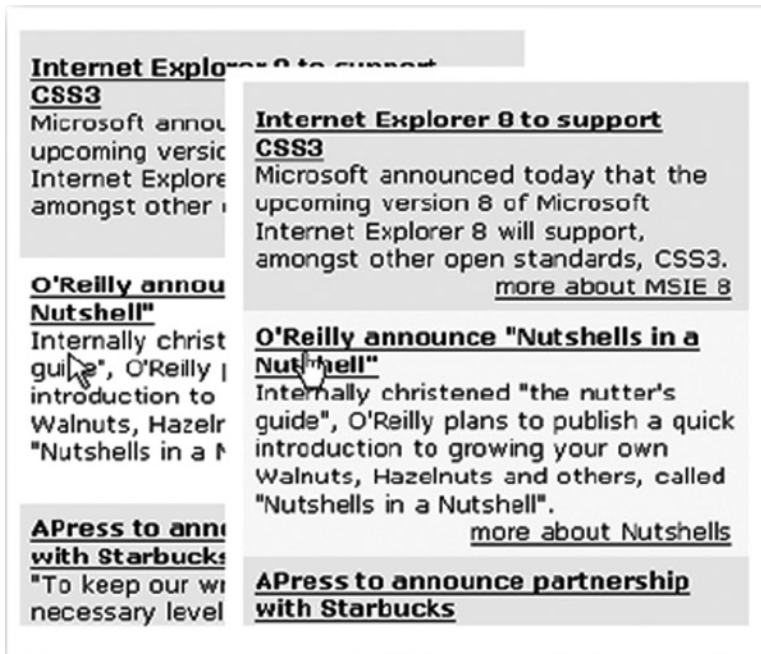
Internet Explorer 8 to support CSS3
Microsoft annou
upcoming versio
Internet Explore
amongst other

O'Reilly annou
Nutshell"
Internally christ
guide", O'Reilly
introduction to
Walnuts, Hazeln
"Nutshells in a N

APress to anno
with Starbucks
"To keep our wr
necessary level

Internet Explorer 8 to support CSS3
Microsoft announced today that the upcoming version 8 of Microsoft Internet Explorer 8 will support, amongst other open standards, CSS3.
more about MSIE 8

O'Reilly announce "Nutshells in a Nutshell"
Internally christened "the nutter's guide", O'Reilly plans to publish a quick introduction to growing your own Walnuts, Hazelnuts and others, called "Nutshells in a Nutshell".
more about Nutshells

APress to announce partnership with Starbucks